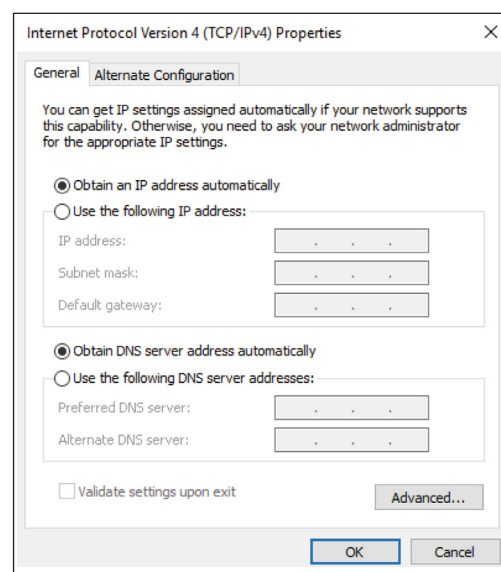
Internet Protocol Version 4 (TCP/IPv4) Properties

×

General

Alternate Configuration

You can get IP settings assigned automatically if your network supports this capability. Otherwise, you need to ask your network administrator for the appropriate IP settings.

Obtain an IP address automatically

Use the following IP address:

IP address:

Subnet mask:

Default gateway:

Obtain DNS server address automatically

Use the following DNS server addresses:

Preferred DNS server:

Alternate DNS server:

Validate settings upon exit

Advanced...

OK

Cancel